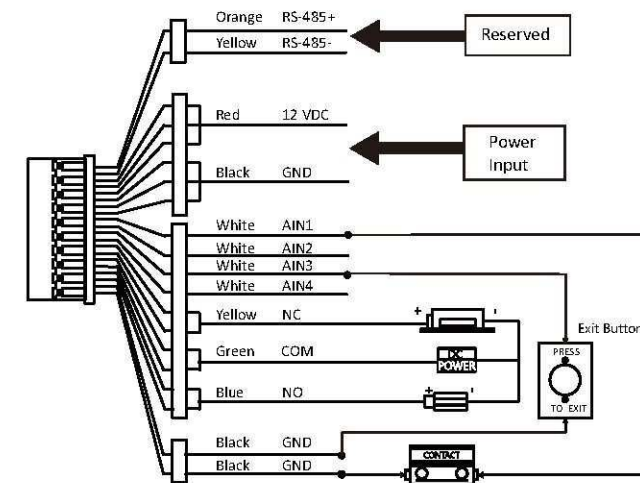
Orange RS-485+
Yellow RS-485-
Reserved

Red 12 VDC
Black GND
Power Input

White AIN1
White AIN2
White AIN3
White AIN4

Yellow NC
Green COM
Blue NO

+ -
DC POWER
+ -

Exit Button
PRESS
TO EXIT

Black GND
Black GND
CONTACT